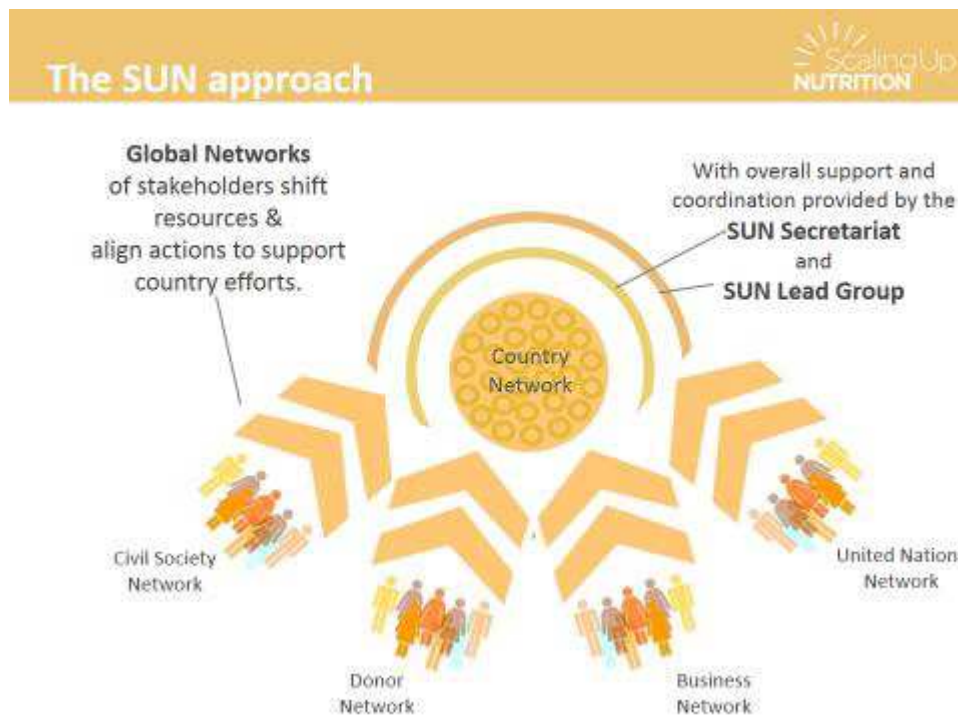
The SUN approach

Scaling Up NUTRITION

Global Networks of stakeholders shift resources & align actions to support country efforts.

With overall support and coordination provided by the SUN Secretariat and SUN Lead Group

Country Network

Civil Society Network

Donor Network

Business Network

United Nation Network